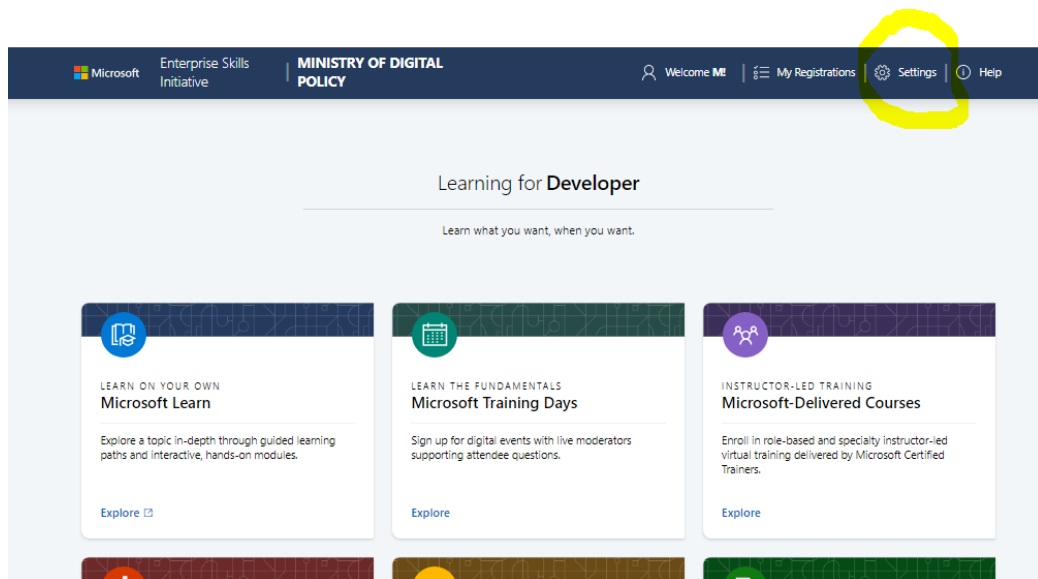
Microsoft Enterprise Skills Initiative | MINISTRY OF DIGITAL POLICY

Welcome M! | My Registrations | Settings | Help

Learning for Developer

Learn what you want, when you want.

LEARN ON YOUR OWN
Microsoft Learn

Explore a topic in-depth through guided learning paths and interactive, hands-on modules.

Explore

LEARN THE FUNDAMENTALS
Microsoft Training Days

Sign up for digital events with live moderators supporting attendee questions.

Explore

INSTRUCTOR-LED TRAINING
Microsoft-Delivered Courses

Enroll in role-based and specialty instructor-led virtual training delivered by Microsoft Certified Trainers.

Explore